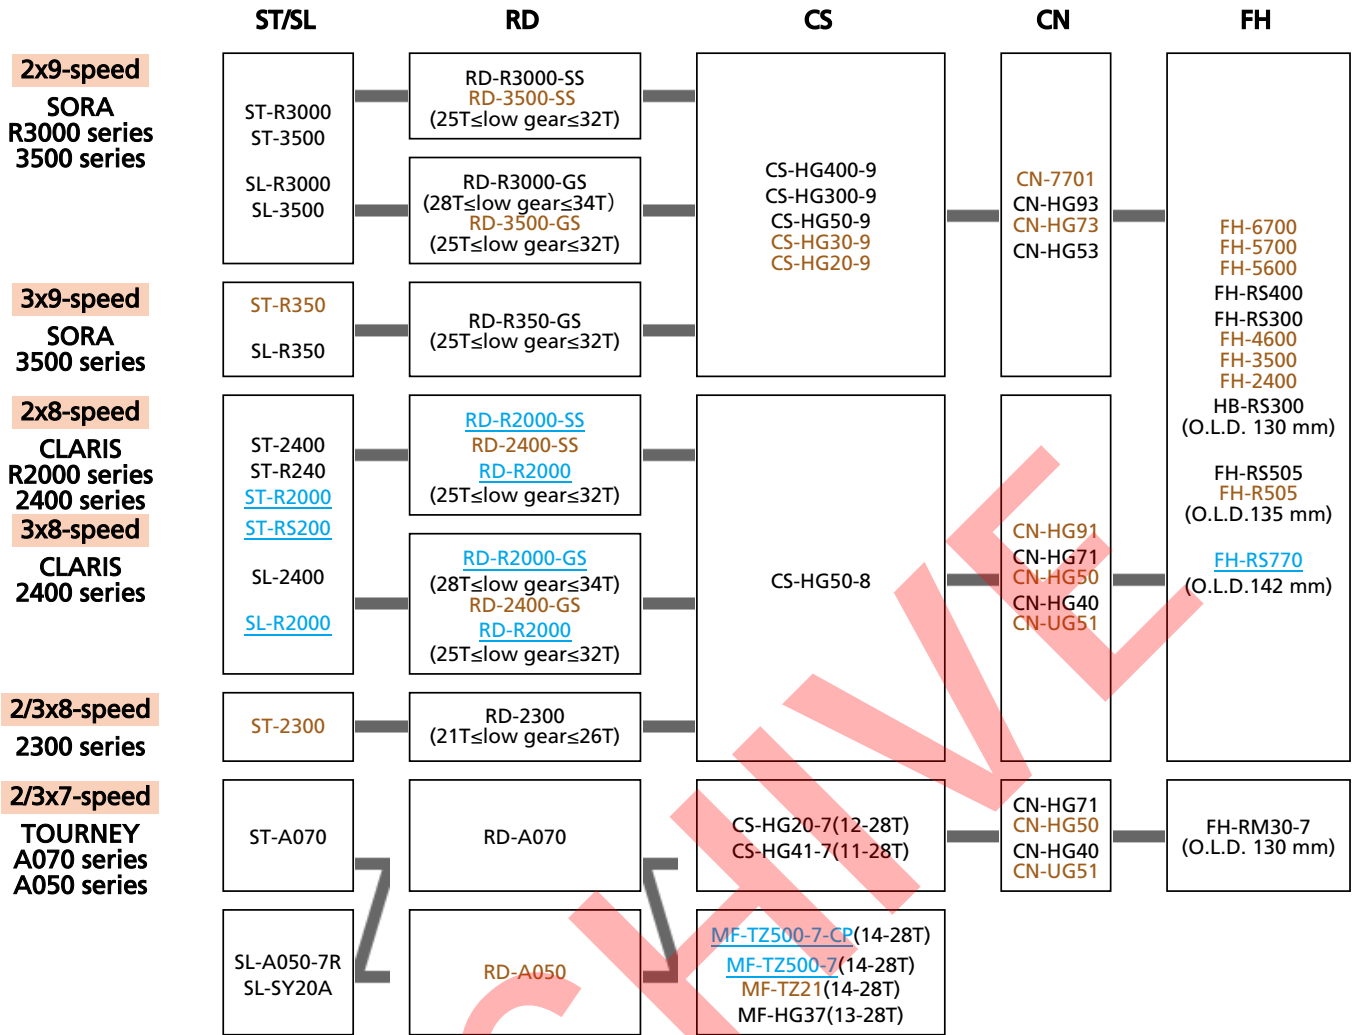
| | ST/SL | RD | CS | CN | FH |
|---|---|---|---|---|---|
| 2x9-speed SORA R3000 series 3500 series | ST-R3000 ST-3500 SL-R3000 SL-3500 | RD-R3000-SS RD-3500-SS (25T≤low gear≤32T) | CS-HG400-9 CS-HG300-9 CS-HG50-9 CS-HG30-9 CS-HG20-9 | CN-7701 CN-HG93 CN-HG73 CN-HG53 | FH-6700 FH-5700 FH-5600 FH-RS400 FH-RS300 FH-4600 FH-3500 FH-2400 HB-RS300 (O.L.D. 130 mm) FH-RS505 FH-R505 (O.L.D.135 mm) FH-RS770 (O.L.D.142 mm) |
| | | RD-R3000-GS (28T≤low gear≤34T) RD-3500-GS (25T≤low gear≤32T) | | | |
| 3x9-speed SORA 3500 series | ST-R350 SL-R350 | RD-R350-GS (25T≤low gear≤32T) | | | |
| 2x8-speed CLARIS R2000 series 2400 series 3x8-speed CLARIS 2400 series | ST-2400 ST-R240 ST-R2000 ST-RS200 SL-2400 SL-R2000 | RD-R2000-SS RD-2400-SS RD-R2000 (25T≤low gear≤32T) | CS-HG50-8 | CN-HG91 CN-HG71 CN-HG50 CN-HG40 CN-UG51 | |
| | | RD-R2000-GS (28T≤low gear≤34T) RD-2400-GS RD-R2000 (25T≤low gear≤32T) | | | |
| 2/3x8-speed 2300 series | ST-2300 | RD-2300 (21T≤low gear≤26T) | | | |
| 2/3x7-speed TOURNEY A070 series A050 series | ST-A070 | RD-A070 | CS-HG20-7(12-28T) CS-HG41-7(11-28T) | CN-HG71 CN-HG50 CN-HG40 CN-UG51 | FH-RM30-7 (O.L.D. 130 mm) |
| | SL-A050-7R SL-SY20A | RD-A050 | MF-TZ500-7-CP(14-28T) MF-TZ500-7(14-28T) MF-TZ21(14-28T) MF-HG37(13-28T) | | |

CHIVE